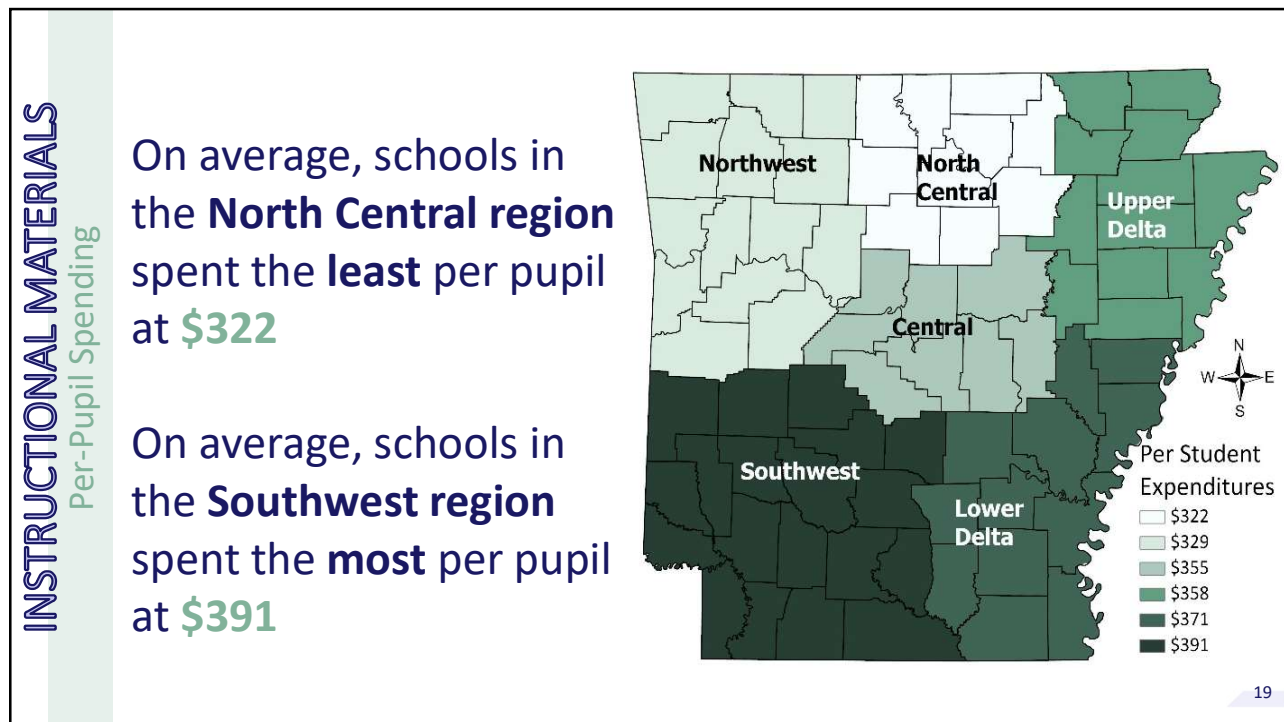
INSTRUCTIONAL MATERIALS
Per-Pupil Spending

On average, schools in the **North Central region** spent the **least** per pupil at **\$322**

On average, schools in the **Southwest region** spent the **most** per pupil at **\$391**

Northwest
North Central
Upper Delta
Central
Southwest
Lower Delta

N
W
E
S

Per Student Expenditures
\$322
\$329
\$355
\$358
\$371
\$391

19